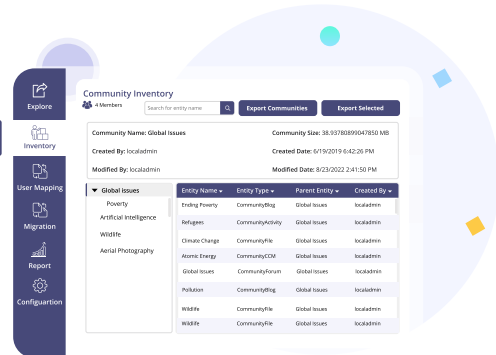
Explore

Inventory

User Mapping

Migration

Report

Configuration

Community Inventory

4 Members

Search for entity name

Export Communities

Export Selected

Community Name: Global Issues

Community Size: 38.93780899047850 MB

Created By: localadmin

Created Date: 6/19/2019 6:42:26 PM

Modified By: localadmin

Modified Date: 8/23/2022 2:41:50 PM

Global Issues
Poverty
Artificial Intelligence
Wildlife
Aerial Photography

| Entity Name | Entity Type | Parent Entity | Created By |
|---|---|---|---|
| Ending Poverty | CommunityBlog | Global Issues | localadmin |
| Refugees | CommunityActivity | Global Issues | localadmin |
| Climate Change | CommunityFile | Global Issues | localadmin |
| Atomic Energy | CommunityCCM | Global Issues | localadmin |
| Global Issues | CommunityForum | Global Issues | localadmin |
| Pollution | CommunityBlog | Global Issues | localadmin |
| Wildlife | CommunityFile | Global Issues | localadmin |
| Wildlife | CommunityFile | Global Issues | localadmin |